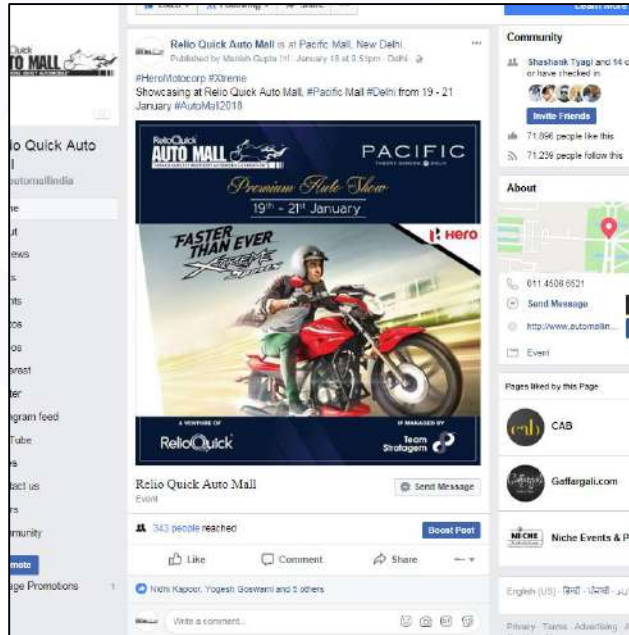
Quick
TO MALL

io Quick Auto
l
automallindia

ne
ut
ews
s
nts
tos
os
erest
ter
agram feed
Tube
s
tact us
rs
mmunity
mote
ge Promotions

Relio Quick Auto Mall is at Pacific Mall, New Delhi.
Published by Manish Gupta [?] · January 18 at 5:51pm · Delhi

#HeroMotocorp #Xtreme
Showcasing at Relio Quick Auto Mall, #Pacific Mall #Delhi from 19 - 21 January #AutoMall2018

RelioQuick
AUTO MALL
PACIFIC
Premium Ride Show
19th - 21st January
FASTER THAN EVER
Xtreme
Hero
A VENTURE OF
ReloQuick
MANAGED BY
Team Stratagem

Relio Quick Auto Mall
Event
Send Message

343 people reached
Boost Post

Like
Comment
Share

Nidhi Kapoor, Yogesh Goswami and 5 others

Write a comment...

Community
Shashank Tyagi and 14 o or have checked in
Invite Friends
71,896 people like this
71,239 people follow this

About
011 4508 6521
Send Message
http://www.automallin...
Event

Pages liked by this Page
CAB
Gaffargali.com
Niche Events & P

English (US) · हिन्दी · ਪੰਜਾਬੀ
Privacy · Terms · Advertising